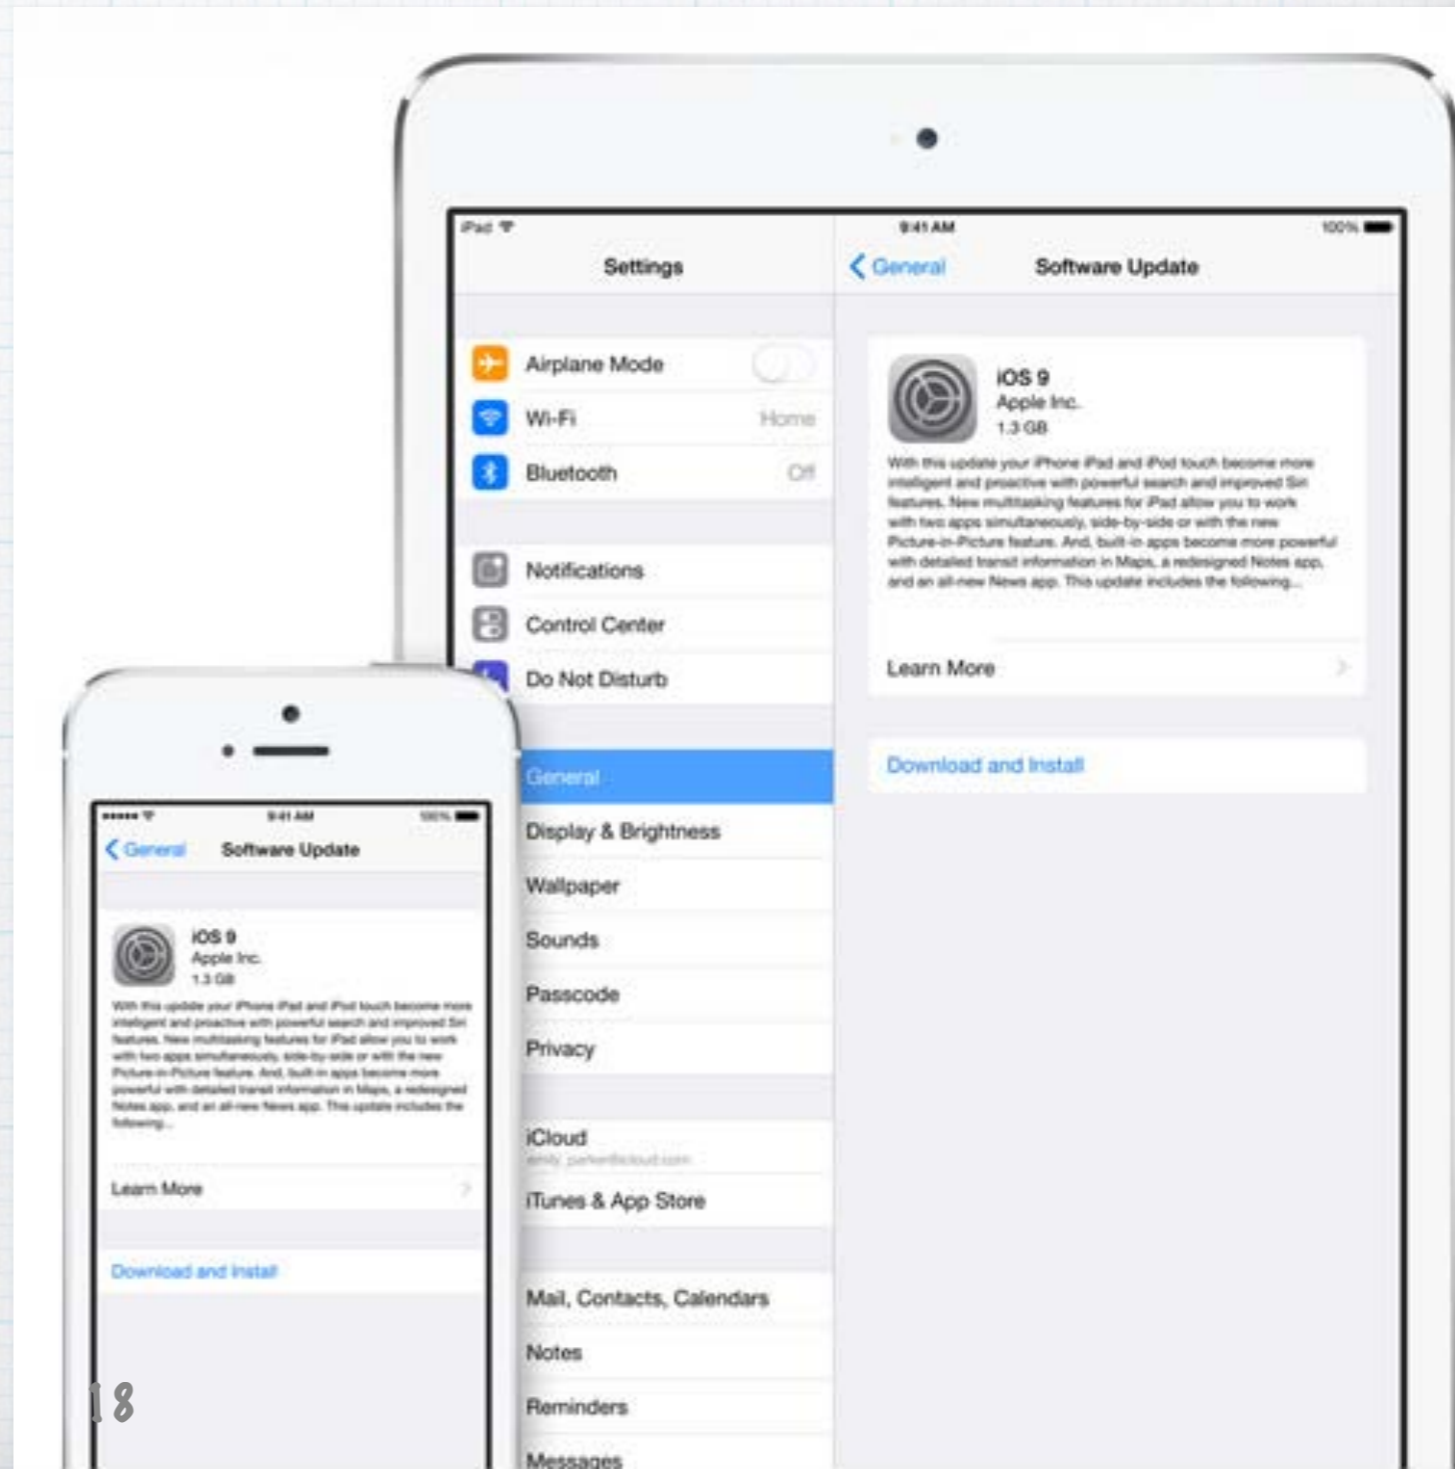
iPad
9:41 AM
100%
Settings
Airplane Mode
Wi-Fi
Home
Bluetooth
Off
Notifications
Control Center
Do Not Disturb
General
Display & Brightness
Wallpaper
Sounds
Passcode
Privacy
iCloud
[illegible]
iTunes & App Store
Mail, Contacts, Calendars
Notes
Reminders
Messages

General
Software Update
iOS 9
Apple Inc.
1.3 GB
With this update your iPhone iPad and iPod touch become more intelligent and proactive with powerful search and improved Siri features. New multitasking features for iPad allow you to work with two apps simultaneously, side-by-side or with the new Picture-in-Picture feature. And, built-in apps become more powerful with detailed transit information in Maps, a redesigned Notes app, and an all-new News app. This update includes the following...
Learn More
Download and Install

9:41 AM
100%
General
Software Update
iOS 9
Apple Inc.
1.3 GB
With this update your iPhone iPad and iPod touch become more intelligent and proactive with powerful search and improved Siri features. New multitasking features for iPad allow you to work with two apps simultaneously, side-by-side or with the new Picture-in-Picture feature. And, built-in apps become more powerful with detailed transit information in Maps, a redesigned Notes app, and an all-new News app. This update includes the following...
Learn More
Download and Install

18